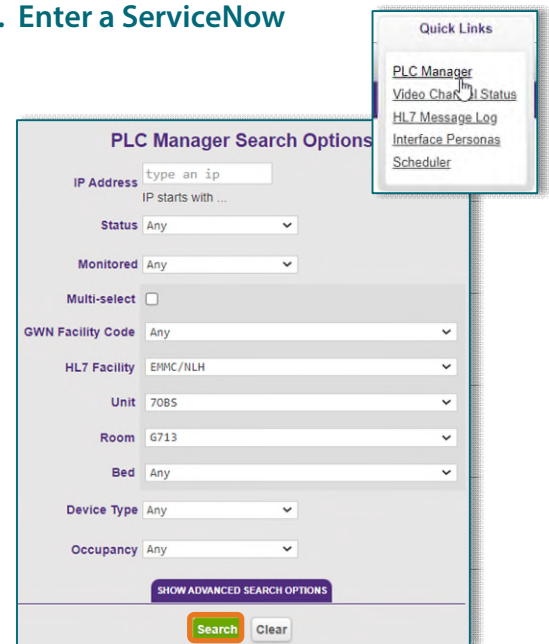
. Enter a ServiceNow

Quick Links

PLC Manager
Video Chan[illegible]l Status
HL7 Message Log
Interface Personas
Scheduler

PLC Manager Search Options

IP Address type an ip
IP starts with ...

Status Any

Monitored Any

Multi-select

GWN Facility Code Any

HL7 Facility EMMC/NLH

Unit 70BS

Room G713

Bed Any

Device Type Any

Occupancy Any

SHOW ADVANCED SEARCH OPTIONS

Search Clear